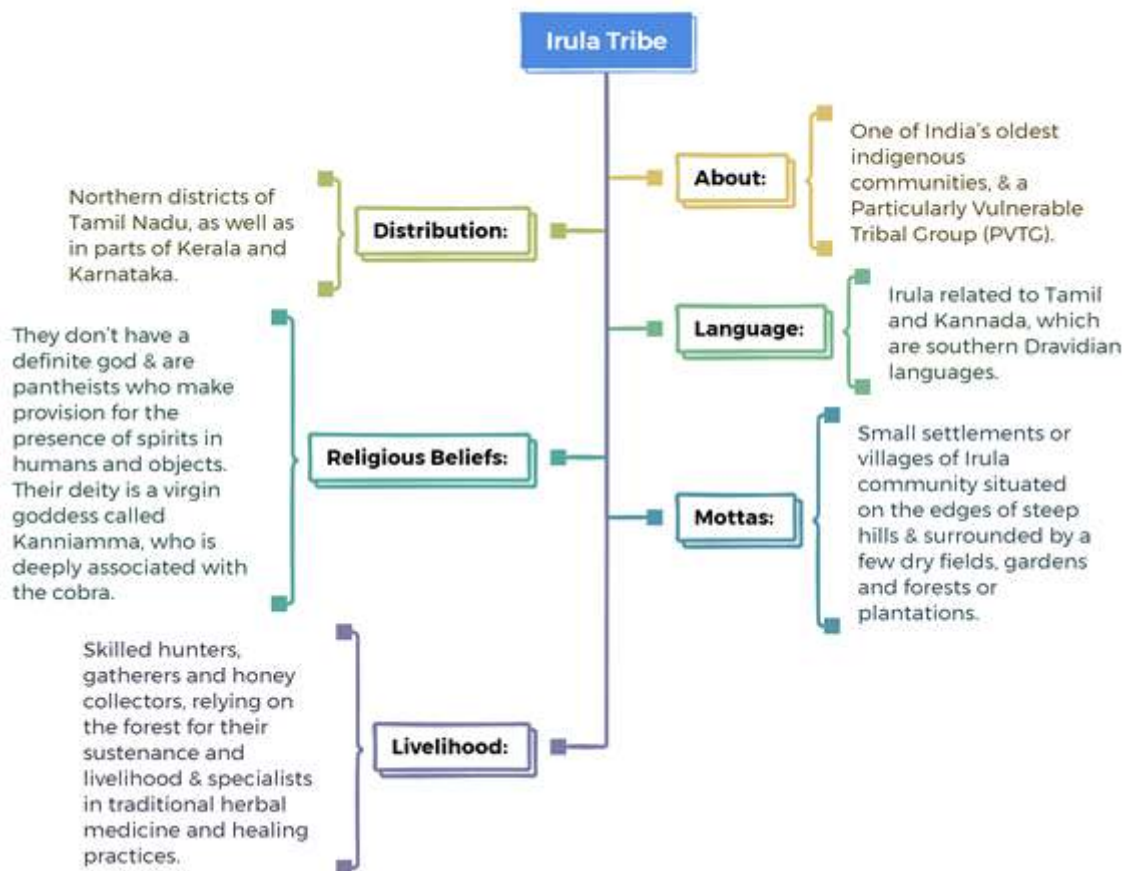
Irula Tribe

About:

One of India's oldest indigenous communities, & a Particularly Vulnerable Tribal Group (PVTG).

Distribution:

Northern districts of Tamil Nadu, as well as in parts of Kerala and Karnataka.

Language:

Irula related to Tamil and Kannada, which are southern Dravidian languages.

Religious Beliefs:

They don't have a definite god & are pantheists who make provision for the presence of spirits in humans and objects. Their deity is a virgin goddess called Kanniamma, who is deeply associated with the cobra.

Mottas:

Small settlements or villages of Irula community situated on the edges of steep hills & surrounded by a few dry fields, gardens and forests or plantations.

Livelihood:

Skilled hunters, gatherers and honey collectors, relying on the forest for their sustenance and livelihood & specialists in traditional herbal medicine and healing practices.